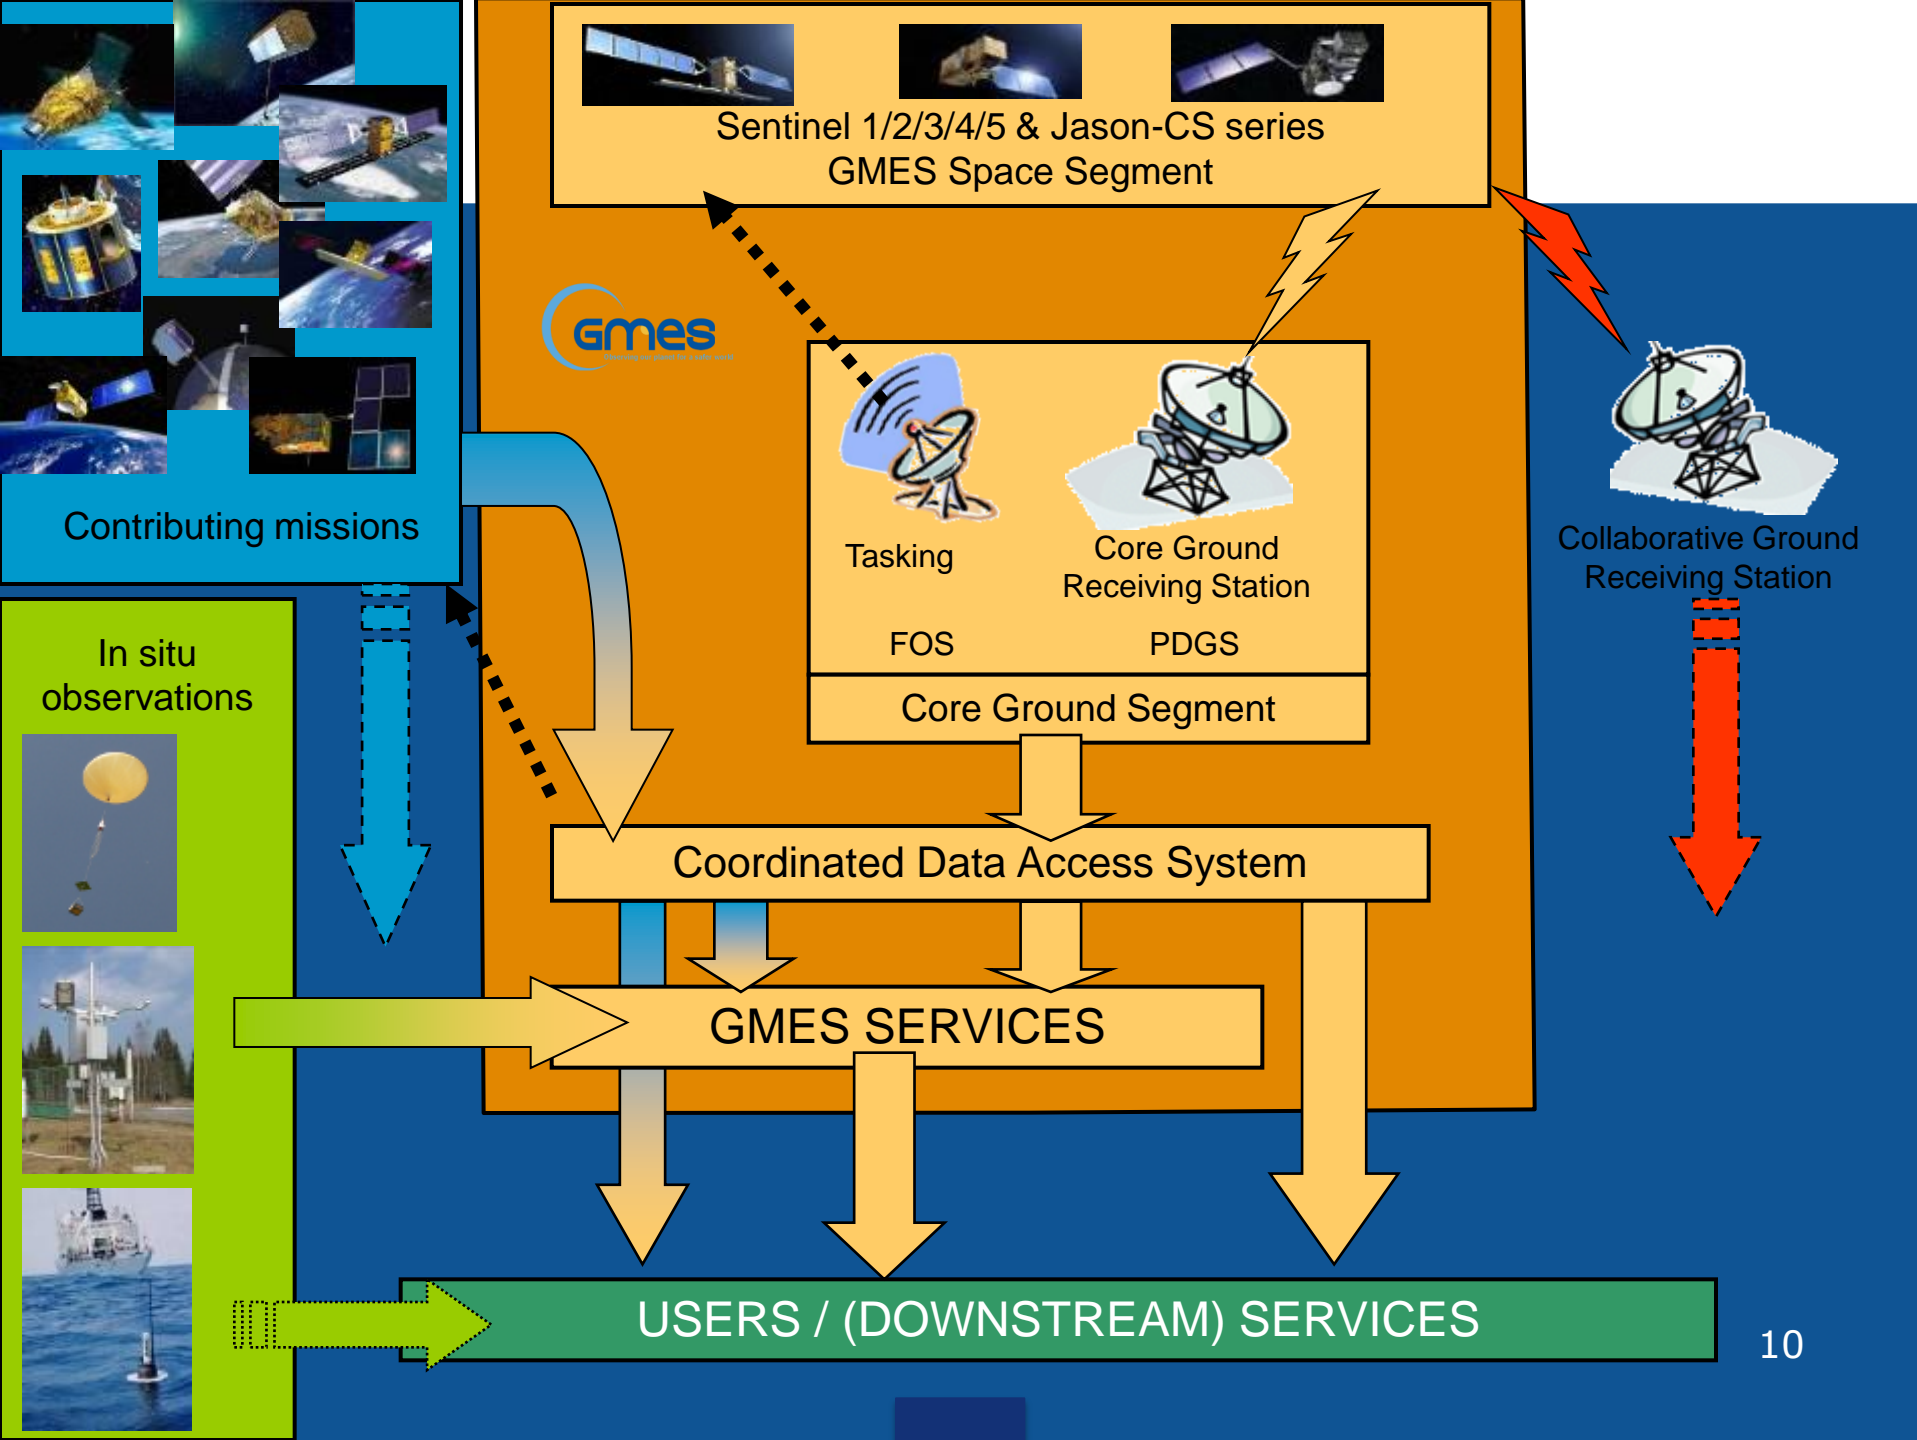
Sentinel 1/2/3/4/5 & Jason-CS series
GMES Space Segment

Contributing missions

GMES

Tasking

Core Ground Receiving Station

FOS

PDGS

Core Ground Segment

Collaborative Ground Receiving Station

In situ observations

Coordinated Data Access System

GMES SERVICES

USERS / (DOWNSTREAM) SERVICES

10